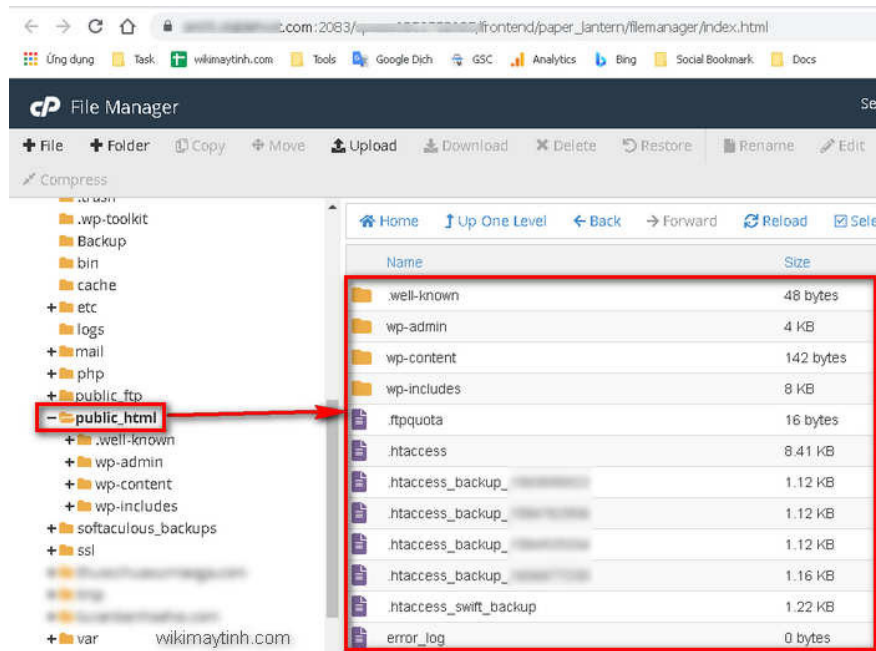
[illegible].com:2083/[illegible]/frontend/paper_lantern/filemanager/index.html

Ứng dụng Task wikimaytinh.com Tools Google Dịch GSC Analytics Bing Social Bookmark Docs

File Manager

Se

File Folder Copy Move Upload Download Delete Restore Rename Edit

Compress

.trash
.wp-toolkit
Backup
bin
cache
+ etc
logs
+ mail
+ php
+ public_ftp
− public_html
+ .well-known
+ wp-admin
+ wp-content
+ wp-includes
+ softaculous_backups
+ ssl
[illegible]
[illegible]
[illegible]
+ var

Home Up One Level Back Forward Reload Sele

| Name | Size |
|---|---|
| .well-known | 48 bytes |
| wp-admin | 4 KB |
| wp-content | 142 bytes |
| wp-includes | 8 KB |
| .ftpquota | 16 bytes |
| .htaccess | 8.41 KB |
| .htaccess_backup_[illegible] | 1.12 KB |
| .htaccess_backup_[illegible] | 1.12 KB |
| .htaccess_backup_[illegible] | 1.12 KB |
| .htaccess_backup_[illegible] | 1.16 KB |
| .htaccess_swift_backup | 1.22 KB |
| error_log | 0 bytes |

wikimaytinh.com